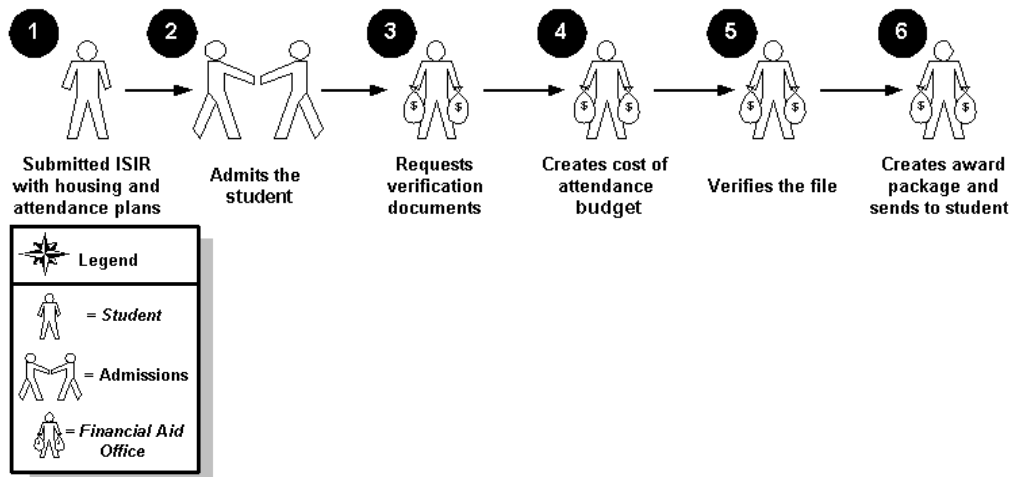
1

Submitted ISIR with housing and attendance plans

2

Admits the student

3

Requests verification documents

4

Creates cost of attendance budget

5

Verifies the file

6

Creates award package and sends to student

Legend

= Student

= Admissions

= Financial Aid Office